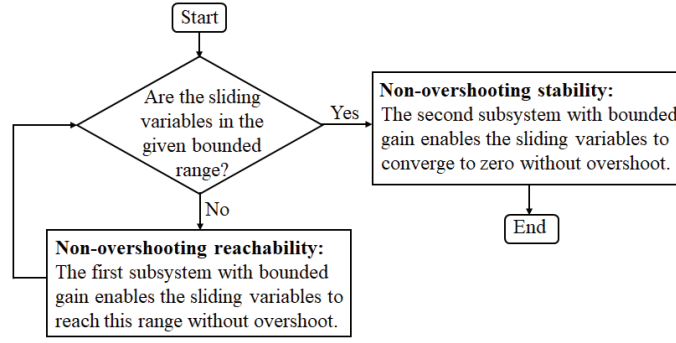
Start

Are the sliding variables in the given bounded range?

Yes

Non-overshooting stability:
The second subsystem with bounded gain enables the sliding variables to converge to zero without overshoot.

End

No

Non-overshooting reachability:
The first subsystem with bounded gain enables the sliding variables to reach this range without overshoot.